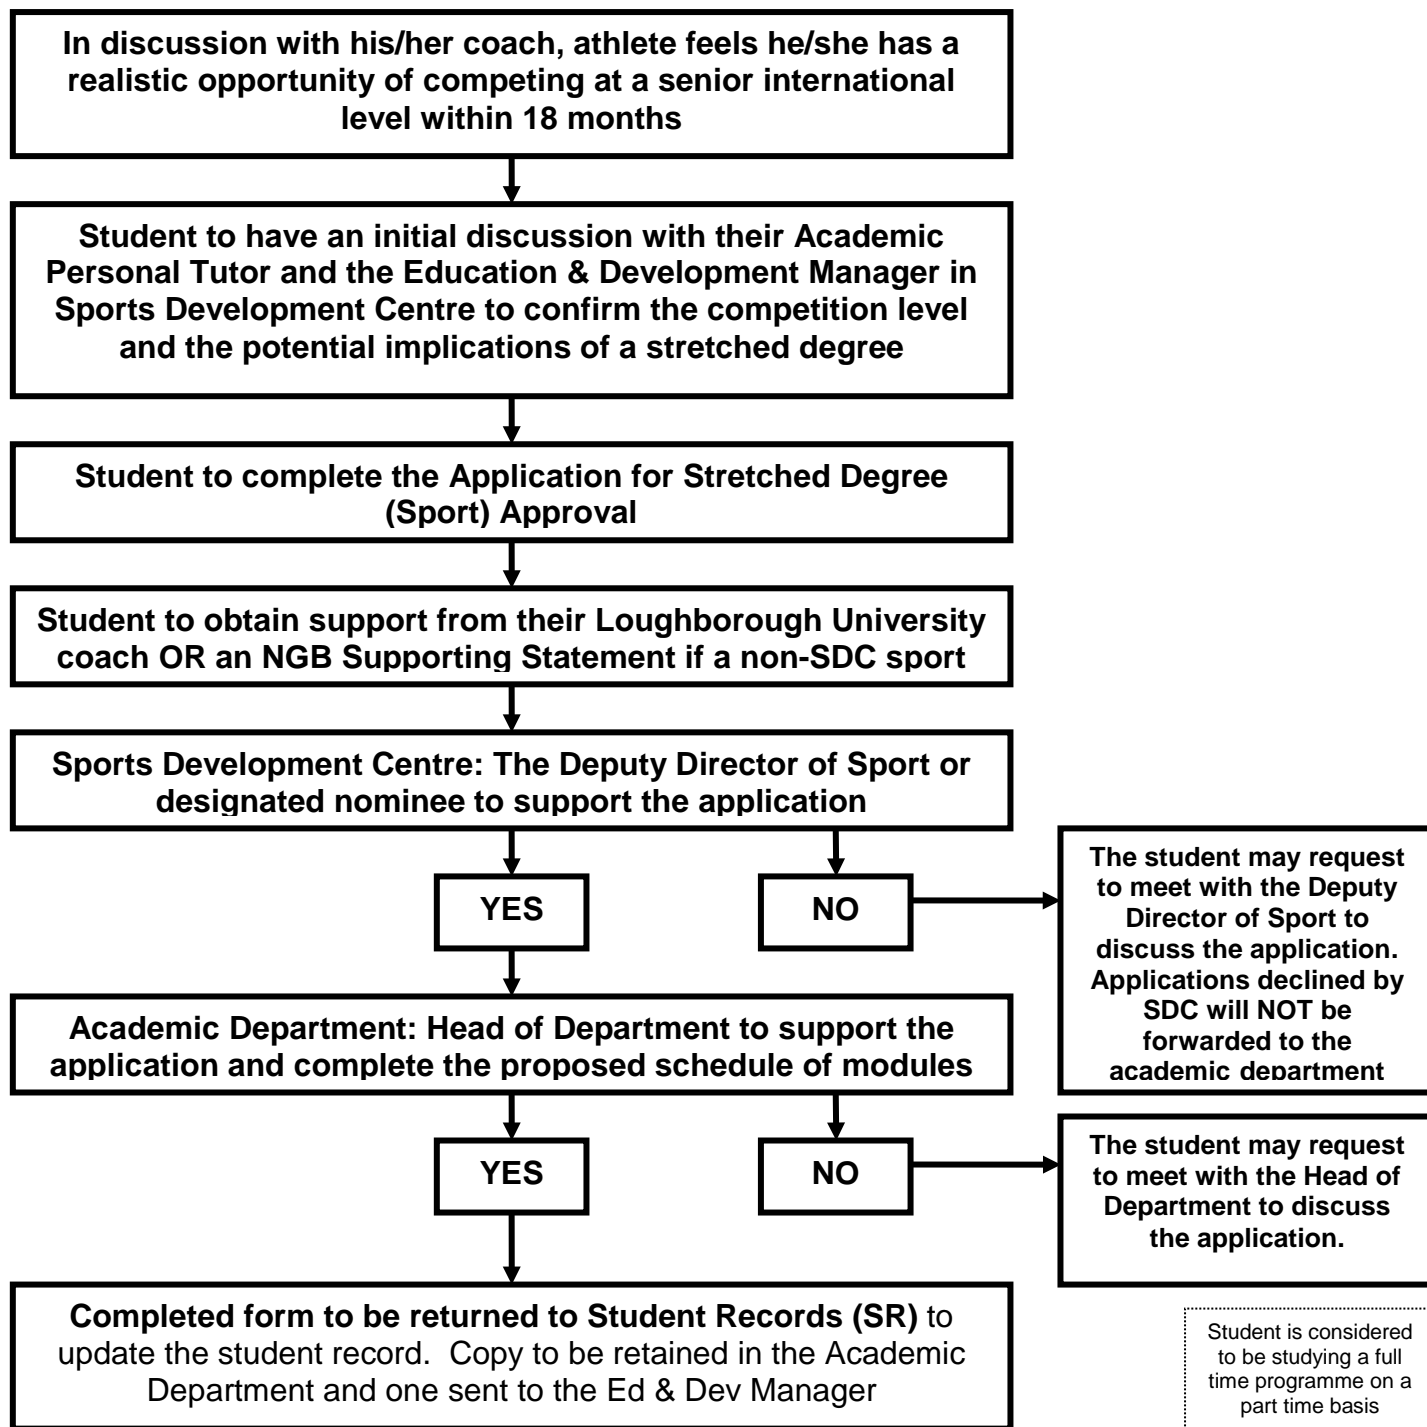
In discussion with his/her coach, athlete feels he/she has a realistic opportunity of competing at a senior international level within 18 months

Student to have an initial discussion with their Academic Personal Tutor and the Education & Development Manager in Sports Development Centre to confirm the competition level and the potential implications of a stretched degree

Student to complete the Application for Stretched Degree (Sport) Approval

Student to obtain support from their Loughborough University coach OR an NGB Supporting Statement if a non-SDC sport

Sports Development Centre: The Deputy Director of Sport or designated nominee to support the application

YES

NO

The student may request to meet with the Deputy Director of Sport to discuss the application. Applications declined by SDC will NOT be forwarded to the academic department

Academic Department: Head of Department to support the application and complete the proposed schedule of modules

YES

NO

The student may request to meet with the Head of Department to discuss the application.

Completed form to be returned to Student Records (SR) to update the student record. Copy to be retained in the Academic Department and one sent to the Ed & Dev Manager

Student is considered to be studying a full time programme on a part time basis